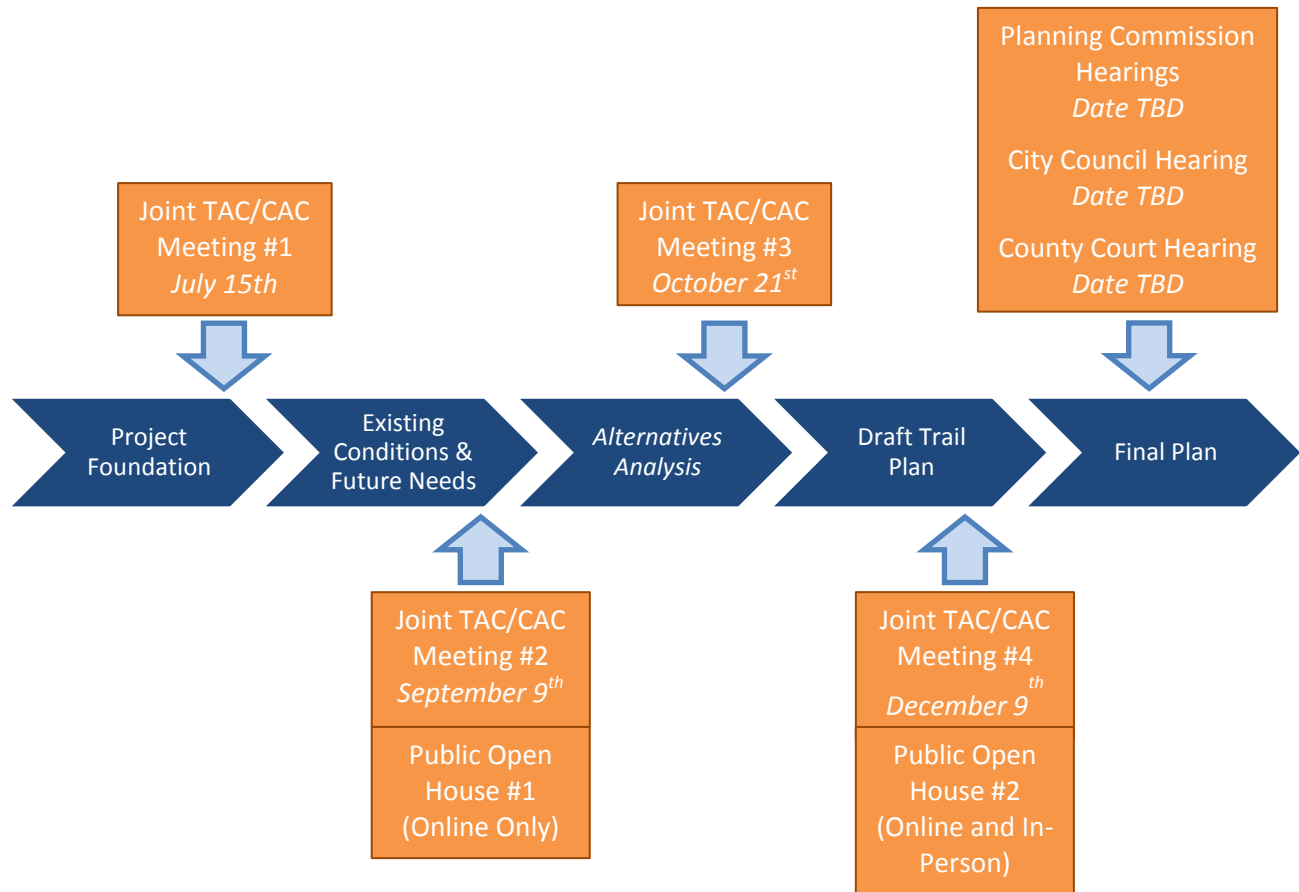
Planning Commission Hearings
*Date TBD*

City Council Hearing
*Date TBD*

County Court Hearing
*Date TBD*

Joint TAC/CAC Meeting #1
*July 15th*

Joint TAC/CAC Meeting #3
*October 21$^{st}$*

Project Foundation

Existing Conditions & Future Needs

*Alternatives Analysis*

Draft Trail Plan

Final Plan

Joint TAC/CAC Meeting #2
*September 9$^{th}$*

Public Open House #1 (Online Only)

Joint TAC/CAC Meeting #4
*December 9$^{th}$*

Public Open House #2 (Online and In-Person)